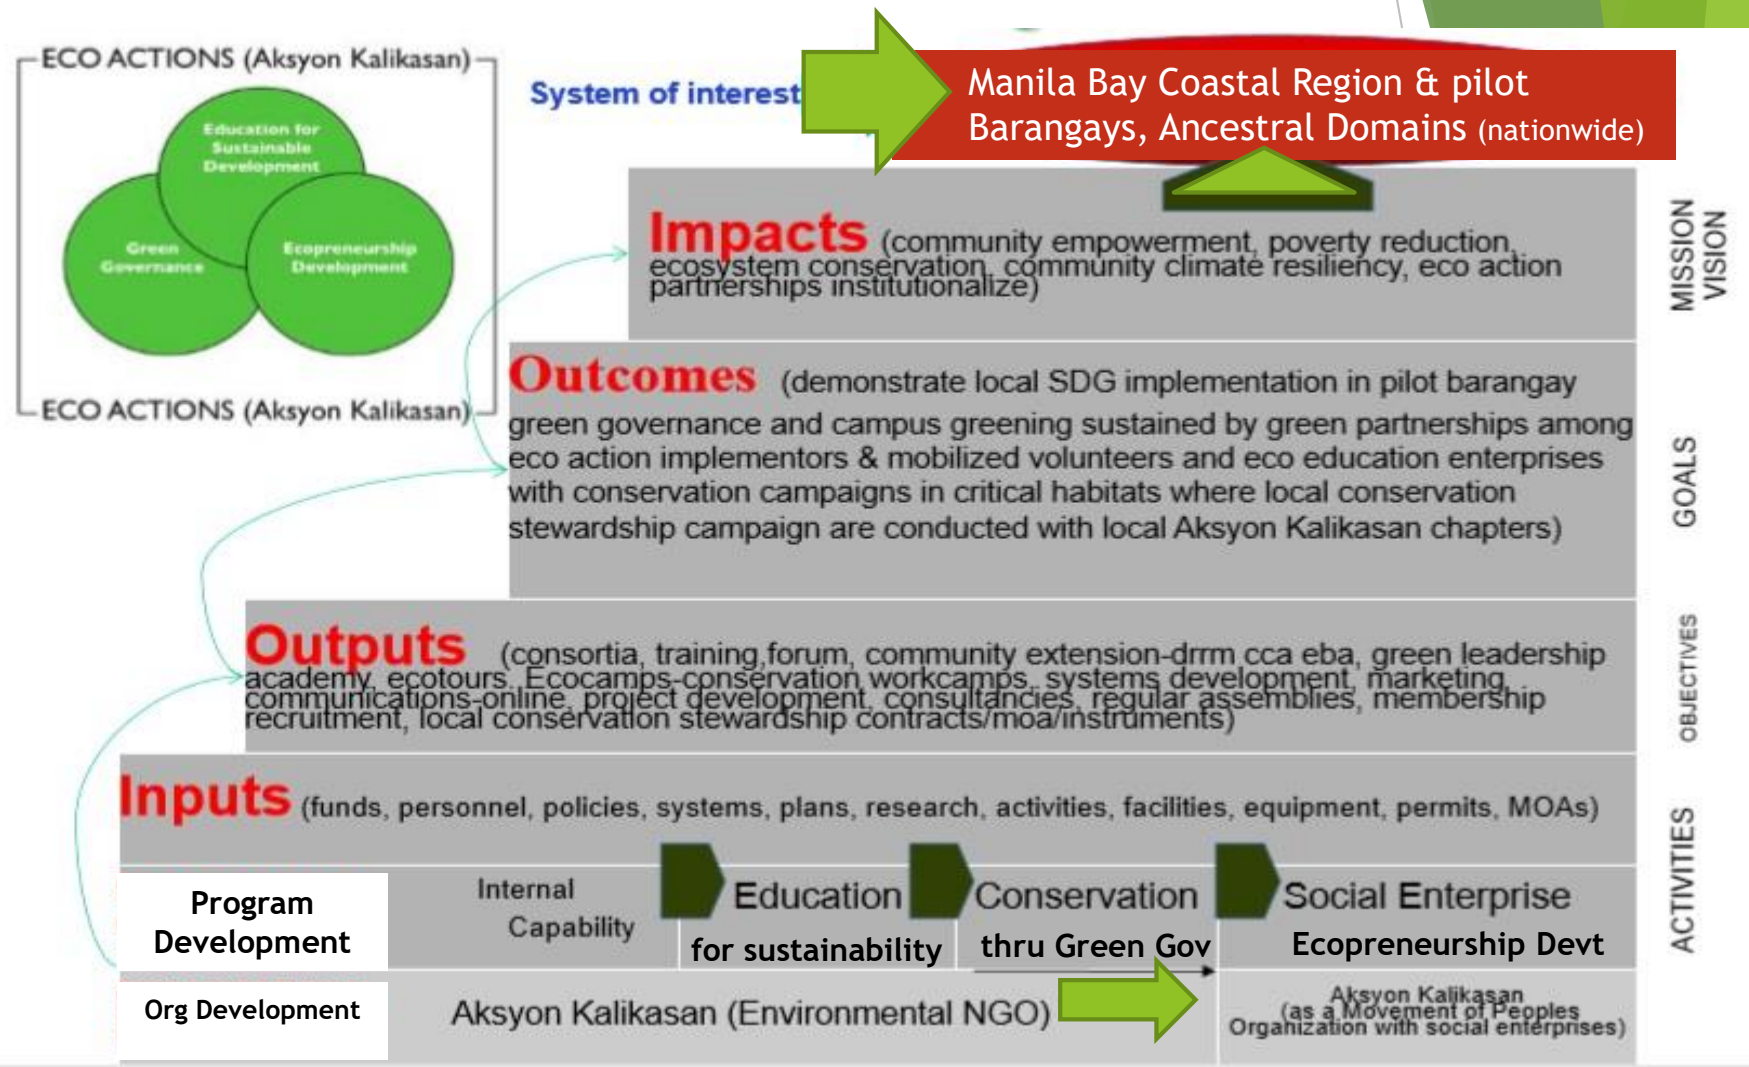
ECO ACTIONS (Aksyon Kalikasan)

Education for Sustainable Development

Green Governance

Ecopreneurship Development

ECO ACTIONS (Aksyon Kalikasan)

System of interest

Manila Bay Coastal Region & pilot Barangays, Ancestral Domains (nationwide)

Impacts (community empowerment, poverty reduction, ecosystem conservation, community climate resiliency, eco action partnerships institutionalize)

MISSION VISION

Outcomes (demonstrate local SDG implementation in pilot barangay green governance and campus greening sustained by green partnerships among eco action implementors & mobilized volunteers and eco education enterprises with conservation campaigns in critical habitats where local conservation stewardship campaign are conducted with local Aksyon Kalikasan chapters)

GOALS

Outputs (consortia, training,forum, community extension-drrm cca eba, green leadership academy, ecotours, Ecocamps-conservation workcamps, systems development, marketing communications-online, project development, consultancies, regular assemblies, membership recruitment, local conservation stewardship contracts/moa/instruments)

OBJECTIVES

Inputs (funds, personnel, policies, systems, plans, research, activities, facilities, equipment, permits, MOAs)

ACTIVITIES

Program Development

Internal Capability

Education for sustainability

Conservation thru Green Gov

Social Enterprise Ecopreneurship Devt

Org Development

Aksyon Kalikasan (Environmental NGO)

Aksyon Kalikasan (as a Movement of Peoples Organization with social enterprises)